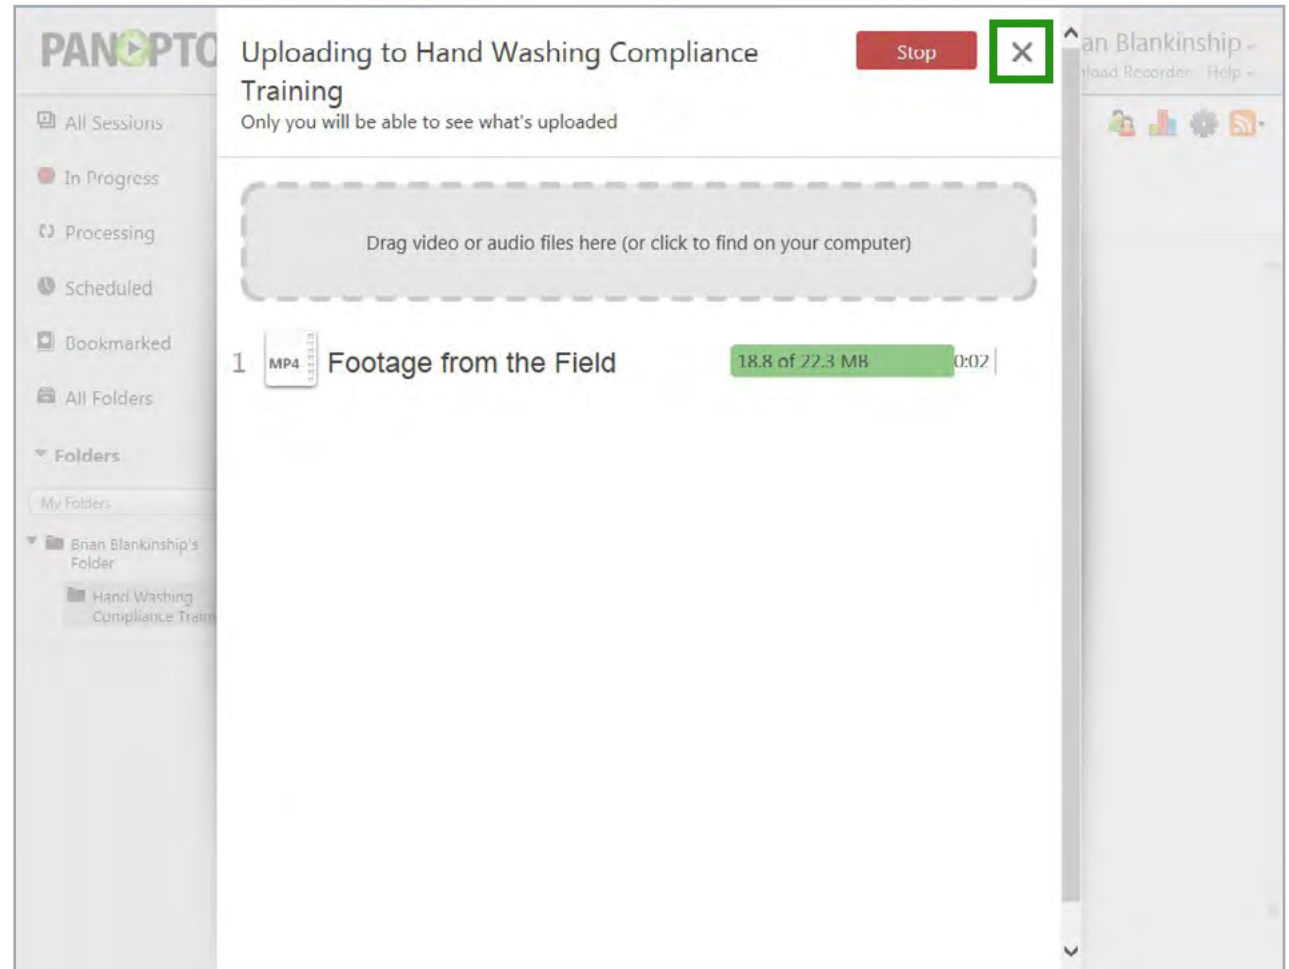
PANOPTO

All Sessions

In Progress

Processing

Scheduled

Bookmarked

All Folders

Folders

My Folders

Brian Blankinship's Folder

Hand Washing Compliance Trai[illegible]

Uploading to Hand Washing Compliance Training

Only you will be able to see what's uploaded

Stop

×

Drag video or audio files here (or click to find on your computer)

1 MP4 Footage from the Field 18.8 of 22.3 MB 0:02

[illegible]an Blankinship

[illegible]load Recorder Help